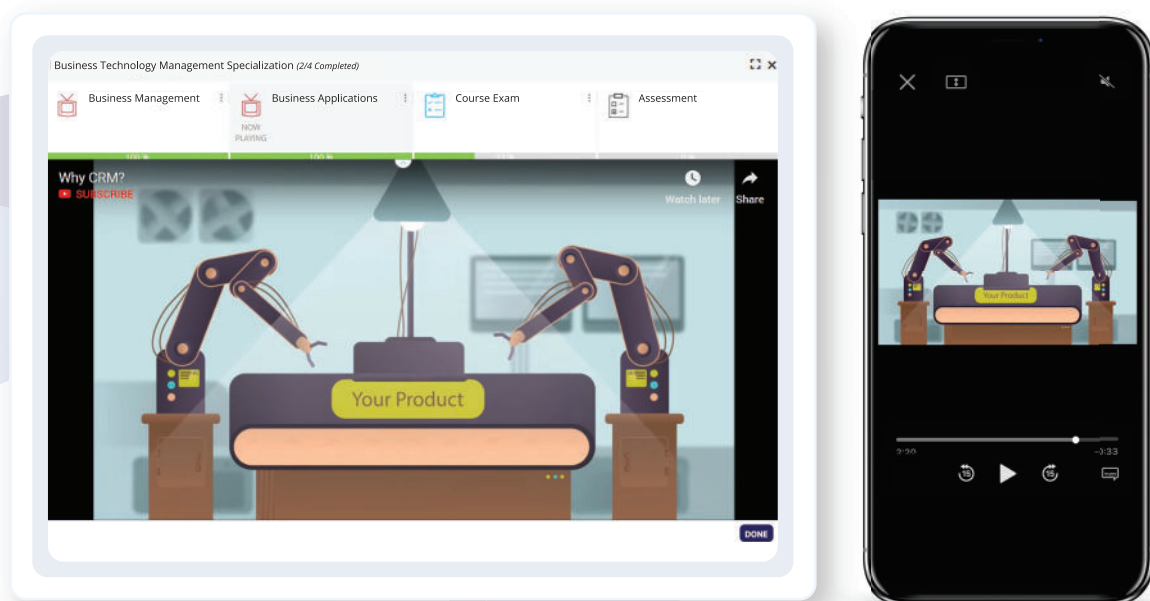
Business Technology Management Specialization (2/4 Completed)

Business Management

Business Applications

NOW PLAYING

Course Exam

Assessment

100 %

100 %

Why CRM?

SUBSCRIBE

Watch later

Share

Your Product

DONE

Your Product

2:20

-3:33

15

15